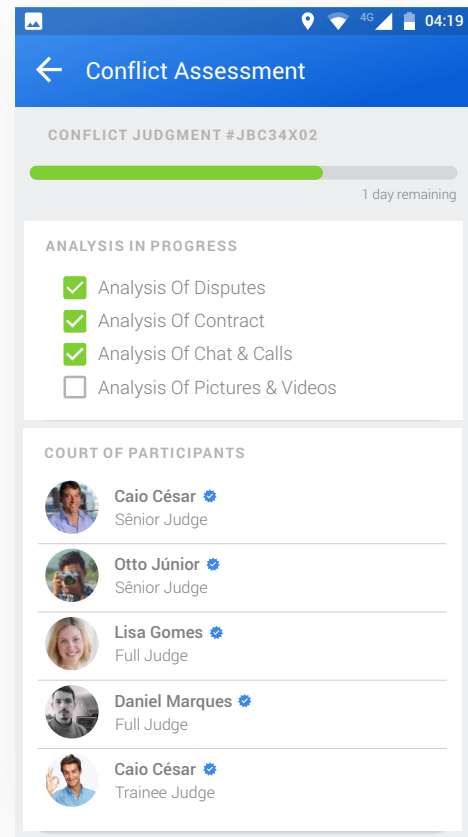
4G 04:19

Conflict Assessment

CONFLICT JUDGMENT #JBC34X02

1 day remaining

ANALYSIS IN PROGRESS

Analysis Of Disputes
Analysis Of Contract
Analysis Of Chat & Calls
Analysis Of Pictures & Videos

COURT OF PARTICIPANTS

Caio César
Sênior Judge

Otto Júnior
Sênior Judge

Lisa Gomes
Full Judge

Daniel Marques
Full Judge

Caio César
Trainee Judge